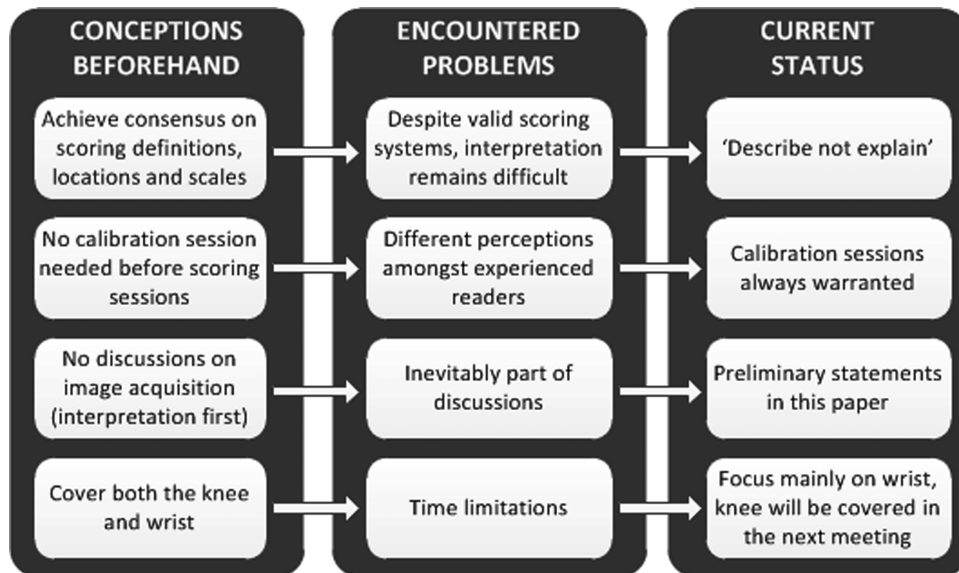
CONCEPTIONS BEFOREHAND

Achieve consensus on scoring definitions, locations and scales

No calibration session needed before scoring sessions

No discussions on image acquisition (interpretation first)

Cover both the knee and wrist

ENCOUNTERED PROBLEMS

Despite valid scoring systems, interpretation remains difficult

Different perceptions amongst experienced readers

Inevitably part of discussions

Time limitations

CURRENT STATUS

'Describe not explain'

Calibration sessions always warranted

Preliminary statements in this paper

Focus mainly on wrist, knee will be covered in the next meeting